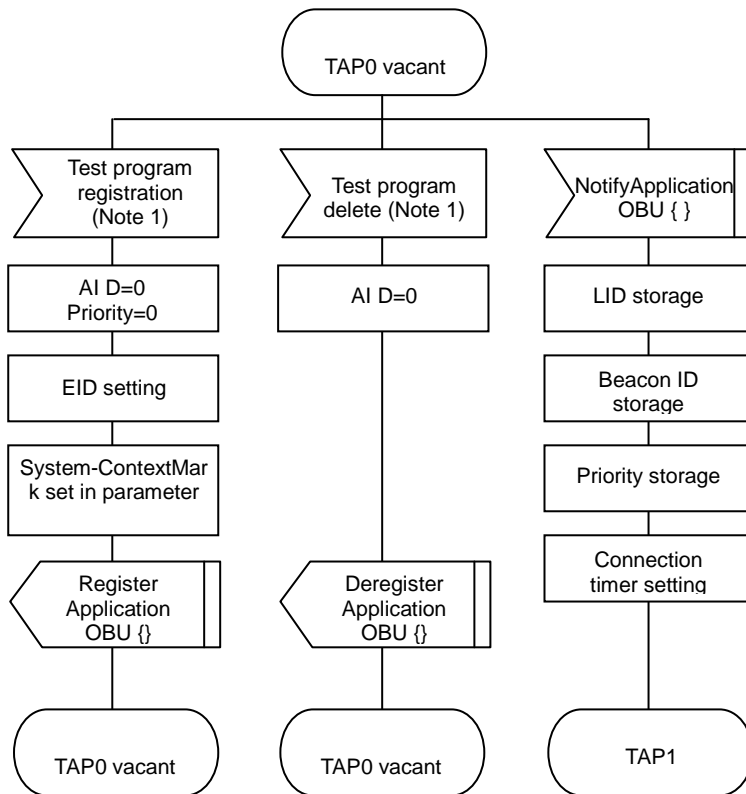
TAP0 vacant

Test program registration (Note 1)

AI D=0
Priority=0

EID setting

System-ContextMar k set in parameter

Register Application OBU {}

TAP0 vacant

Test program delete (Note 1)

AI D=0

Deregister Application OBU {}

TAP0 vacant

NotifyApplication OBU { }

LID storage

Beacon ID storage

Priority storage

Connection timer setting

TAP1